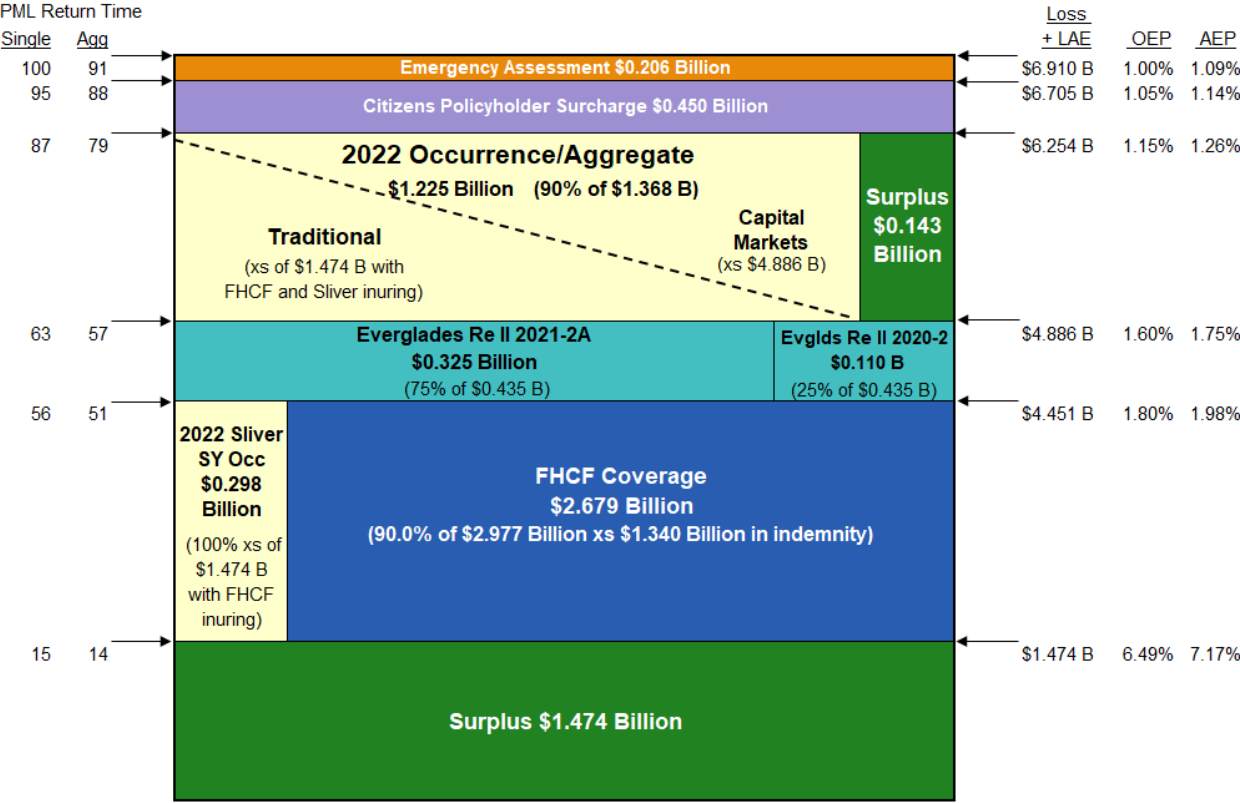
PML Return Time

| Single | Agg |
|---|---|
| 100 | 91 |
| 95 | 88 |
| 87 | 79 |
| 63 | 57 |
| 56 | 51 |
| 15 | 14 |

Emergency Assessment $0.206 Billion

Citizens Policyholder Surcharge $0.450 Billion

2022 Occurrence/Aggregate

$1.225 Billion (90% of $1.368 B)

Traditional

(xs of $1.474 B with FHCF and Sliver inuring)

Capital Markets

(xs $4.886 B)

Surplus $0.143 Billion

Everglades Re II 2021-2A

$0.325 Billion

(75% of $0.435 B)

Evglds Re II 2020-2

$0.110 B

(25% of $0.435 B)

2022 Sliver SY Occ $0.298 Billion

(100% xs of $1.474 B with FHCF inuring)

FHCF Coverage

$2.679 Billion

(90.0% of $2.977 Billion xs $1.340 Billion in indemnity)

Surplus $1.474 Billion

| Loss + LAE | OEP | AEP |
|---|---|---|
| $6.910 B | 1.00% | 1.09% |
| $6.705 B | 1.05% | 1.14% |
| $6.254 B | 1.15% | 1.26% |
| $4.886 B | 1.60% | 1.75% |
| $4.451 B | 1.80% | 1.98% |
| $1.474 B | 6.49% | 7.17% |